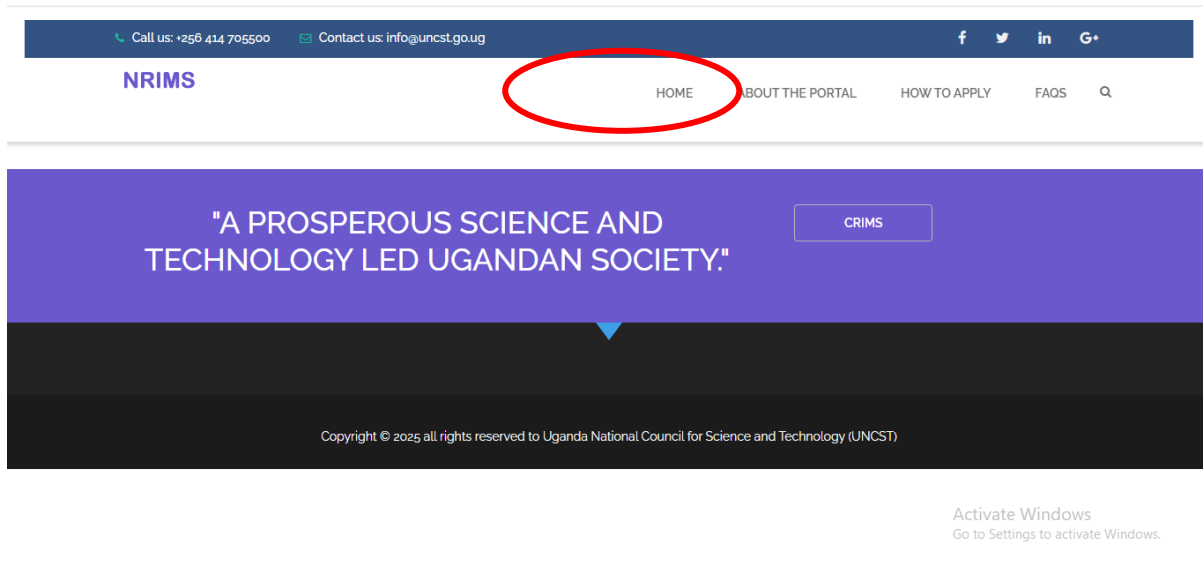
Call us: +256 414 705500 Contact us: info@uncst.go.ug

NRIMS

HOME ABOUT THE PORTAL HOW TO APPLY FAQS

"A PROSPEROUS SCIENCE AND TECHNOLOGY LED UGANDAN SOCIETY."

CRIMS

Copyright © 2025 all rights reserved to Uganda National Council for Science and Technology (UNCST)

Activate Windows
Go to Settings to activate Windows.